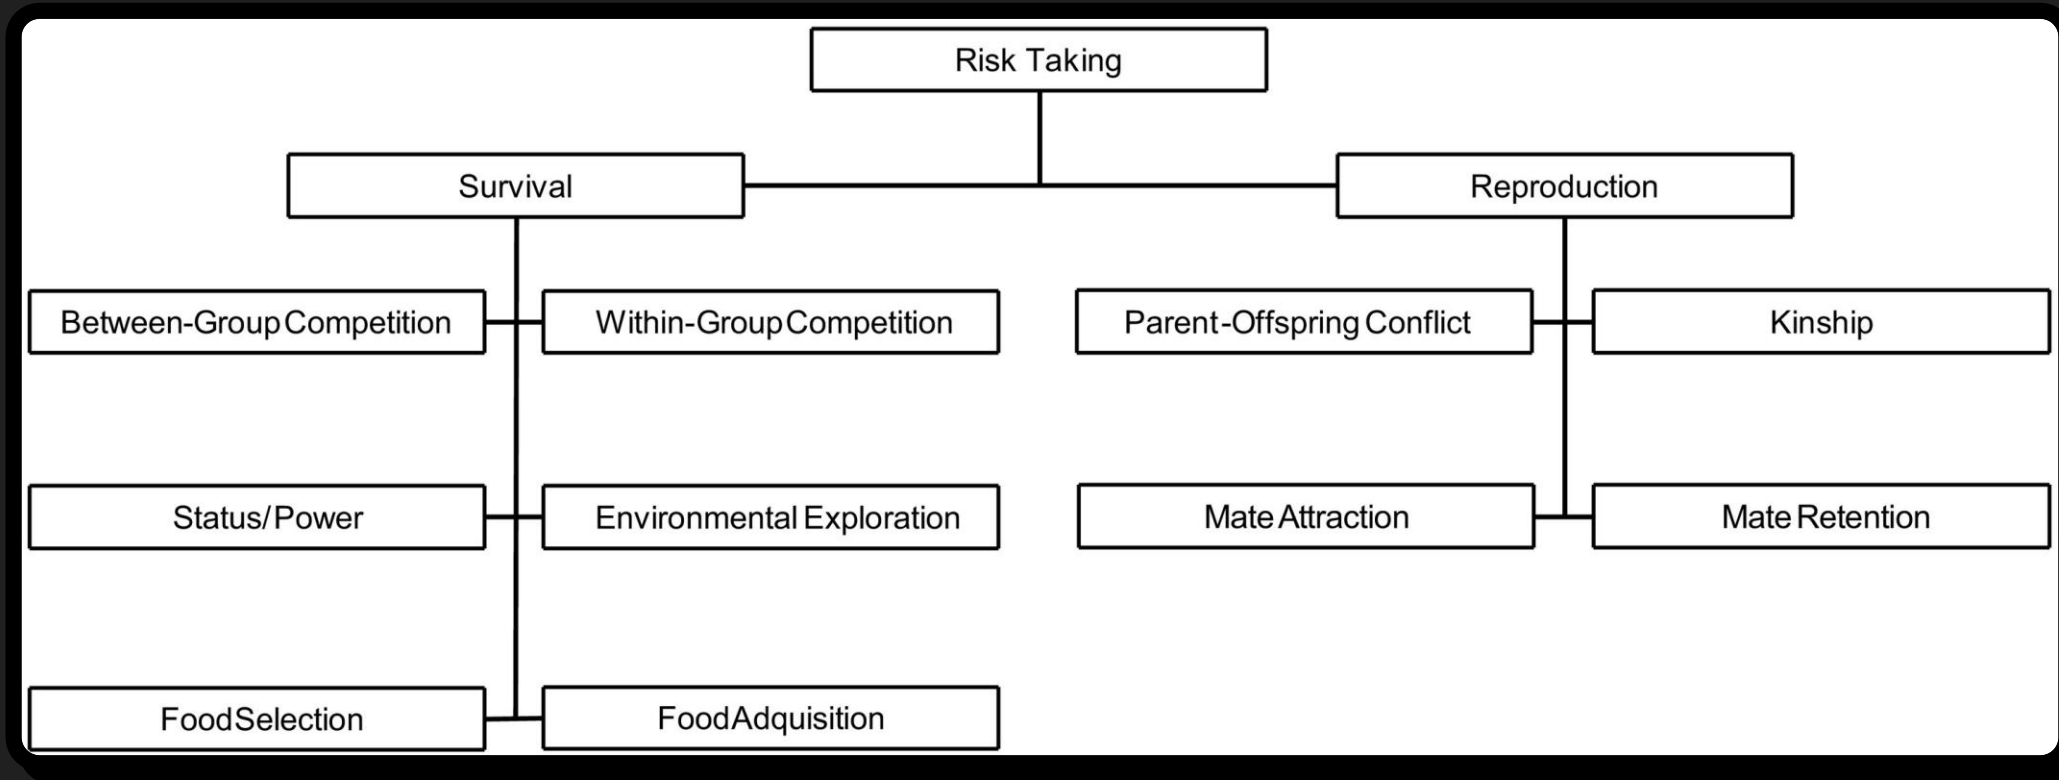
Risk Taking

Survival

Reproduction

Between-Group Competition

Within-Group Competition

Parent-Offspring Conflict

Kinship

Status/Power

Environmental Exploration

Mate Attraction

Mate Retention

Food Selection

Food Adquisition